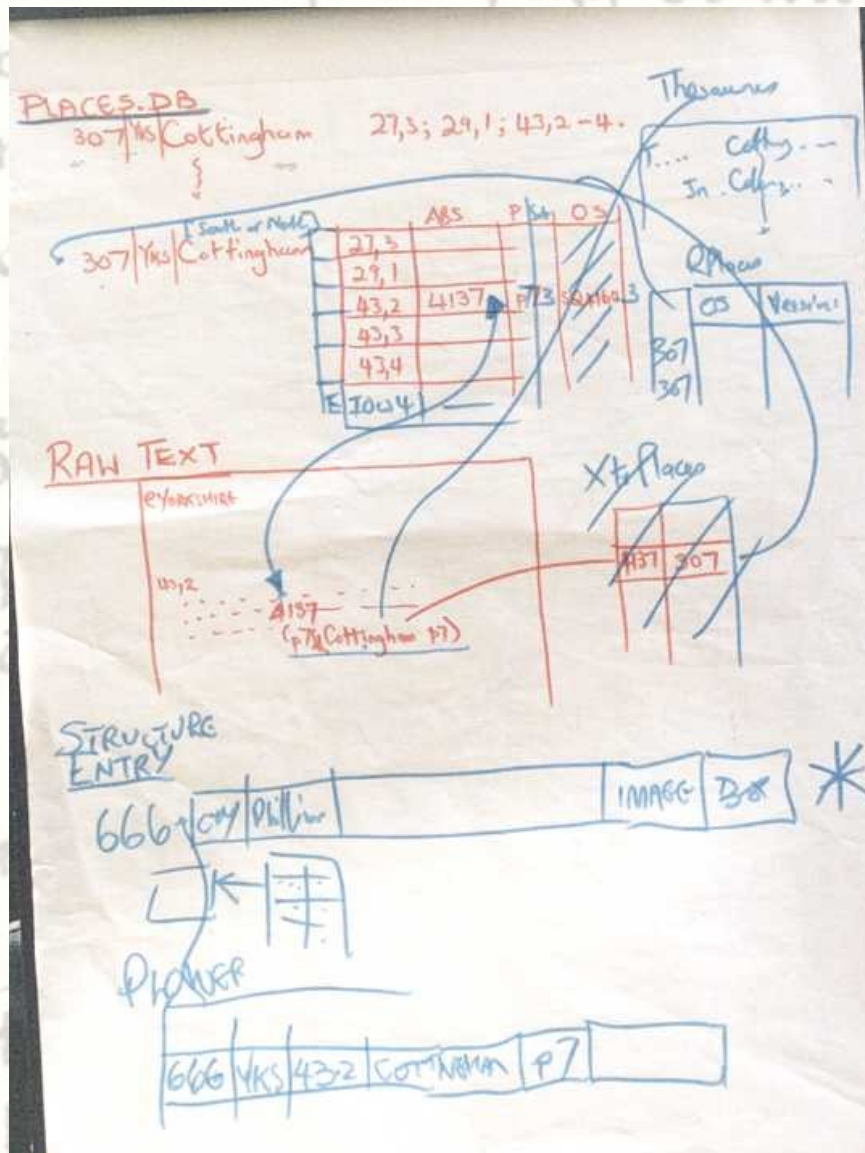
PLACES.DB
307 | Yks | Cottingham 27,3; 29,1; 43,2 - 4.

Thesaurus
Cotty...
In Cotty...

[South or North]
307 | Yks | Cottingham

| | ABS | P | SH | OS |
|---|---|---|---|---|
| 27,3 | | | | |
| 29,1 | | | | |
| 43,2 | 4137 | P7 | 3 | SE 0160 3 |
| 43,3 | | | | |
| 43,4 | | | | |
| E 1004 | | | | |

QPlaces

| | OS | Version |
|---|---|---|
| 307 | | |
| 307 | | |

RAW TEXT
eYorkshire
43,2
4137
(p7 Cottingham p7)

XtPlaces

| 4137 | 307 |
|---|---|

STRUCTURE ENTRY
666 | Cty | Phillimr | | IMAGE | DB | *

PLOWER

| 666 | YKS | 43-2 | COTTINGHAM | P7 | |
|---|---|---|---|---|---|